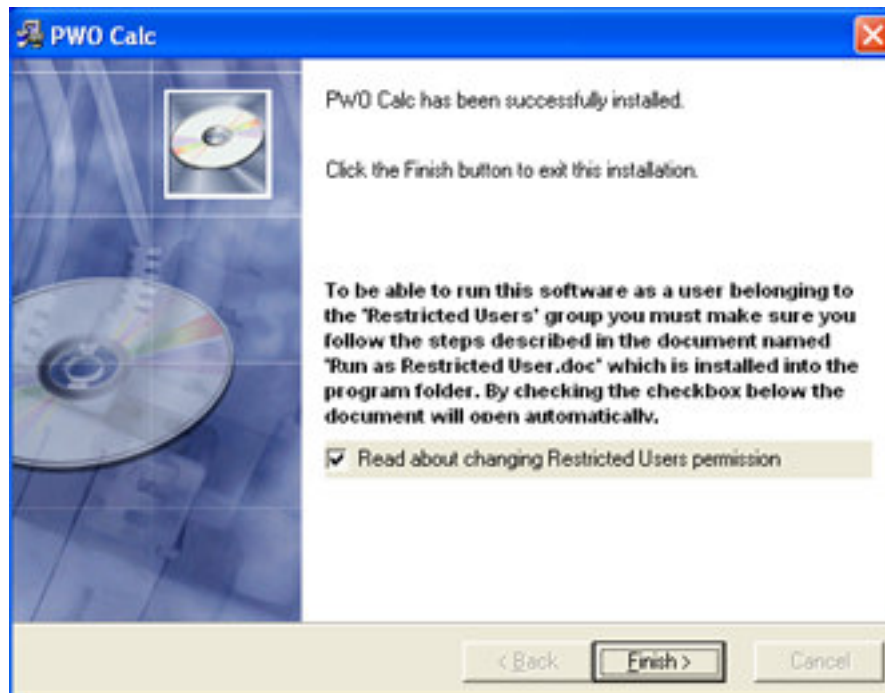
PWO Calc

PWO Calc has been successfully installed.

Click the Finish button to exit this installation.

To be able to run this software as a user belonging to the 'Restricted Users' group you must make sure you follow the steps described in the document named 'Run as Restricted User.doc' which is installed into the program folder. By checking the checkbox below the document will open automatically.

Read about changing Restricted Users permission

< Back

Finish >

Cancel